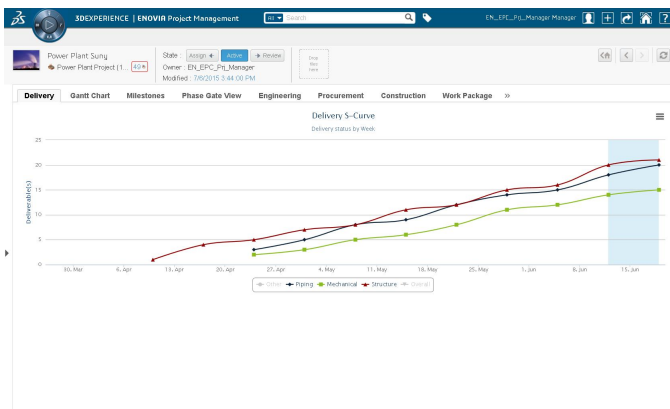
3DEXPERIENCE | ENOVIA Project Management

All Search

EN_EPC_Prj_Manager Manager

Power Plant Suny
Power Plant Project (1... 49

State : Assign Active Review
Owner : EN_EPC_Prj_Manager
Modified : 7/6/2015 3:44:00 PM

Drop files here

Delivery Gantt Chart Milestones Phase Gate View Engineering Procurement Construction Work Package »

Delivery S-Curve
Delivery status by Week

Deliverable(s)

25
20
15
10
5
0

30. Mar 6. Apr 13. Apr 20. Apr 27. Apr 4. May 11. May 18. May 25. May 1. Jun 8. Jun 15. Jun

Other Piping Mechanical Structure Overall